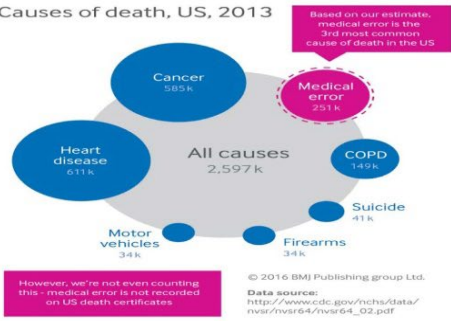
Causes of death, US, 2013

Based on our estimate, medical error is the 3rd most common cause of death in the US

Cancer
585 k

Medical error
251 k

Heart disease
611 k

All causes
2,597 k

COPD
149 k

Suicide
41 k

Motor vehicles
34 k

Firearms
34 k

However, we're not even counting this - medical error is not recorded on US death certificates

© 2016 BMJ Publishing group Ltd.

Data source:
http://www.cdc.gov/nchs/data/nvsr/nvsr64/nvsr64_02.pdf